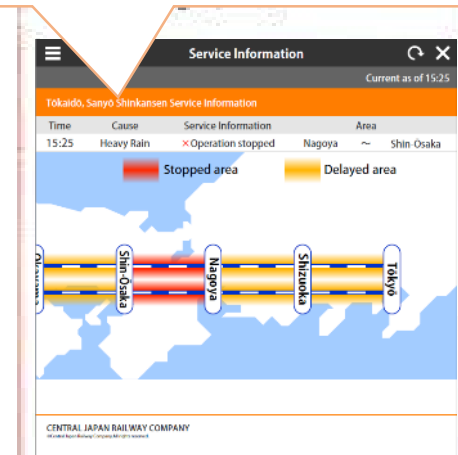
Service Information

Current as of 15:25

Tōkaidō, Sanyō Shinkansen Service Information

| Time | Cause | Service Information | Area |
|---|---|---|---|
| 15:25 | Heavy Rain | ×Operation stopped | Nagoya ~ Shin-Ōsaka |

Stopped area

Delayed area

Okayama

Shin-Ōsaka

Nagoya

Shizuoka

Tōkyō

CENTRAL JAPAN RAILWAY COMPANY

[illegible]